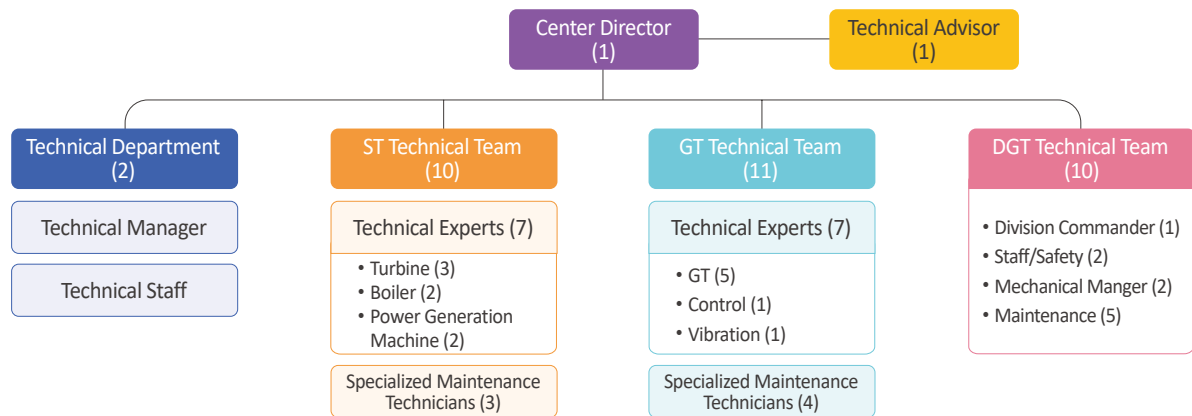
Center Director
(1)

Technical Advisor
(1)

Technical Department
(2)

Technical Manager

Technical Staff

ST Technical Team
(10)

Technical Experts (7)

• Turbine (3)
• Boiler (2)
• Power Generation Machine (2)

Specialized Maintenance Technicians (3)

GT Technical Team
(11)

Technical Experts (7)

• GT (5)
• Control (1)
• Vibration (1)

Specialized Maintenance Technicians (4)

DGT Technical Team
(10)

• Division Commander (1)
• Staff/Safety (2)
• Mechanical Manger (2)
• Maintenance (5)